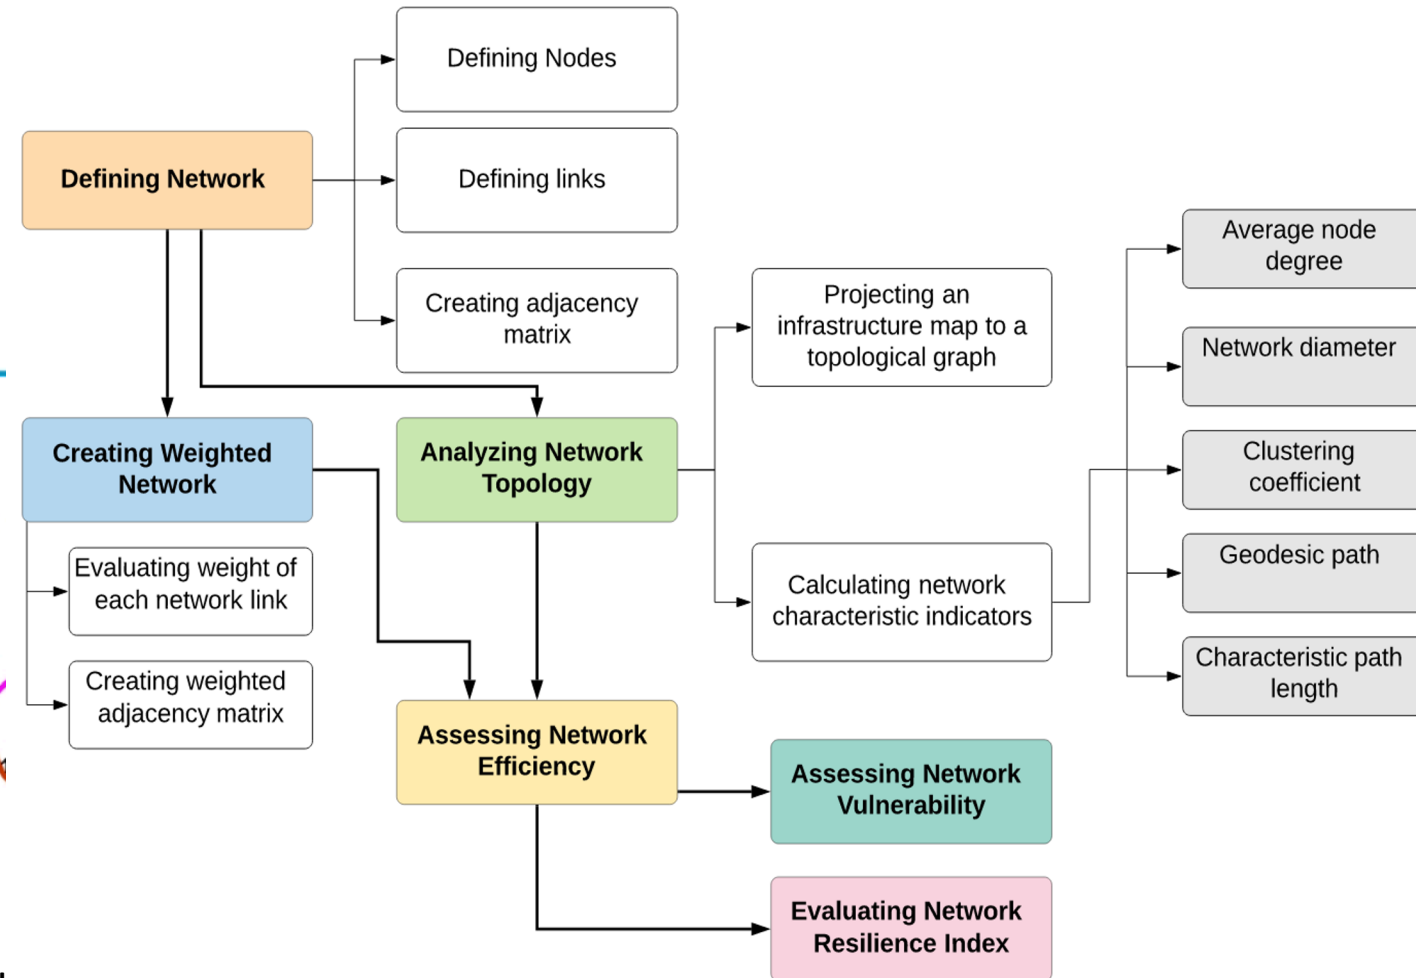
Defining Nodes

Defining Network

Defining links

Creating adjacency matrix

Projecting an infrastructure map to a topological graph

Average node degree

Network diameter

Clustering coefficient

Geodesic path

Characteristic path length

Creating Weighted Network

Analyzing Network Topology

Evaluating weight of each network link

Creating weighted adjacency matrix

Calculating network characteristic indicators

Assessing Network Efficiency

Assessing Network Vulnerability

Evaluating Network Resilience Index